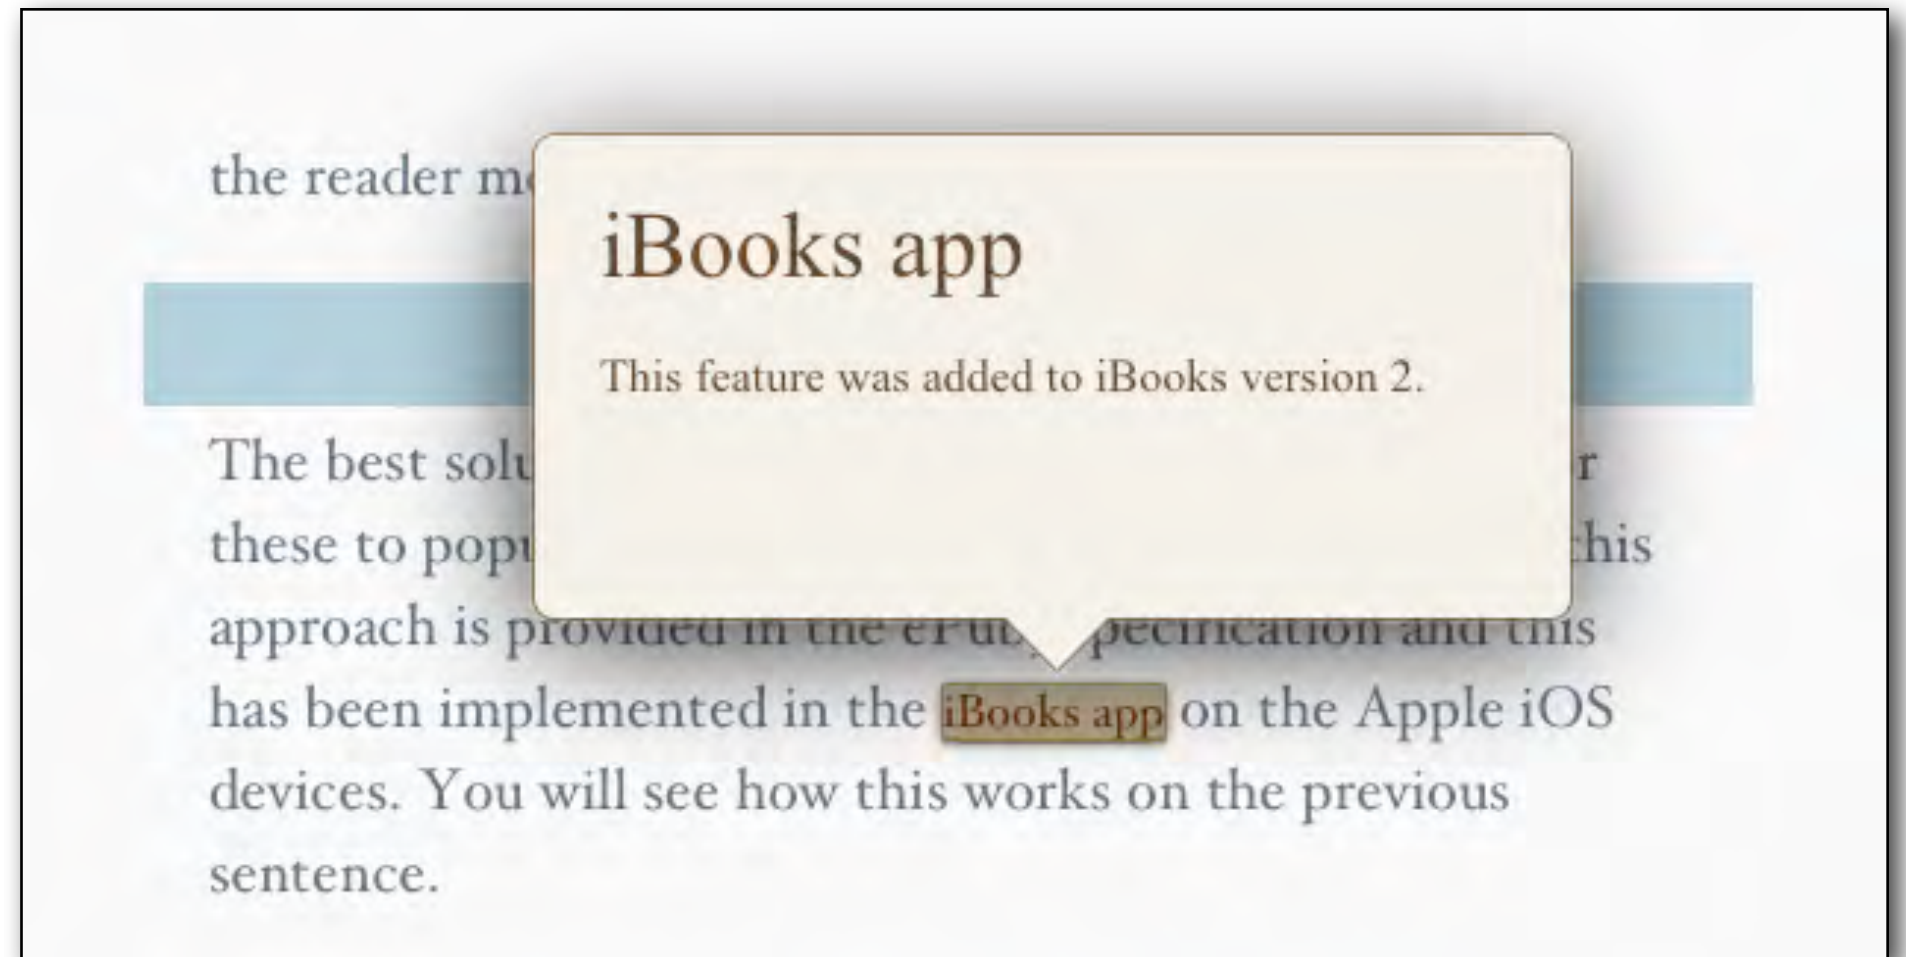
the reader m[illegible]

iBooks app

This feature was added to iBooks version 2.

The best solu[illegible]r these to popu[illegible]this approach is provided in the ePub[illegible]pecification and this has been implemented in the iBooks app on the Apple iOS devices. You will see how this works on the previous sentence.